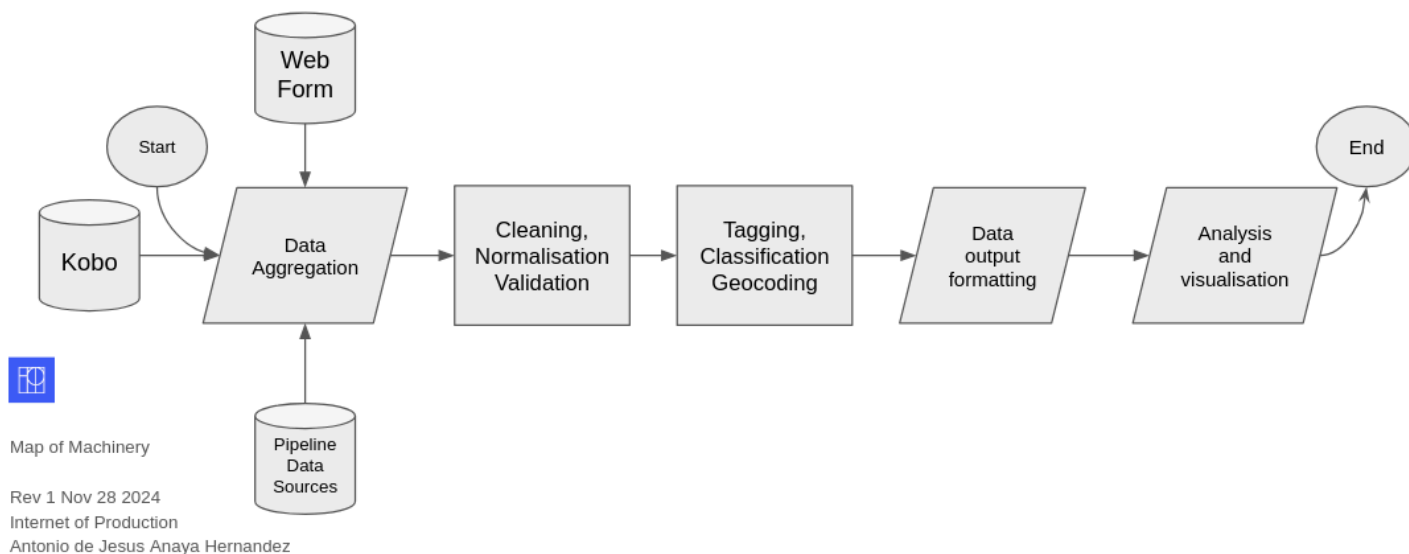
Web Form

Start

Kobo

Data Aggregation

Cleaning, Normalisation Validation

Tagging, Classification Geocoding

Data output formatting

Analysis and visualisation

End

Pipeline Data Sources

Map of Machinery

Rev 1 Nov 28 2024
Internet of Production
Antonio de Jesus Anaya Hernandez